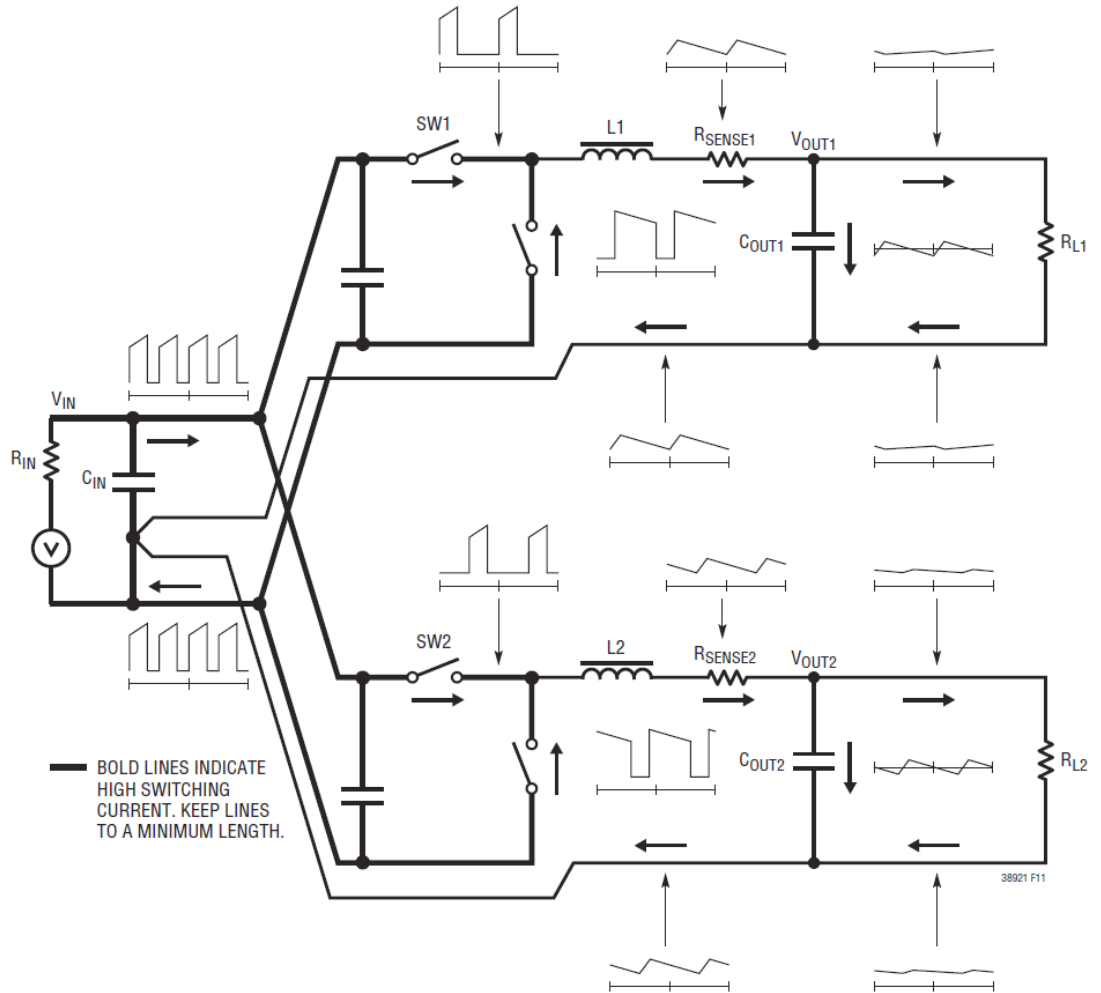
SW1
L1
$R_{SENSE1}$
$V_{OUT1}$
$C_{OUT1}$
$R_{L1}$
$V_{IN}$
$R_{IN}$
$C_{IN}$
V
SW2
L2
$R_{SENSE2}$
$V_{OUT2}$
$C_{OUT2}$
$R_{L2}$
BOLD LINES INDICATE HIGH SWITCHING CURRENT. KEEP LINES TO A MINIMUM LENGTH.
38921 F11